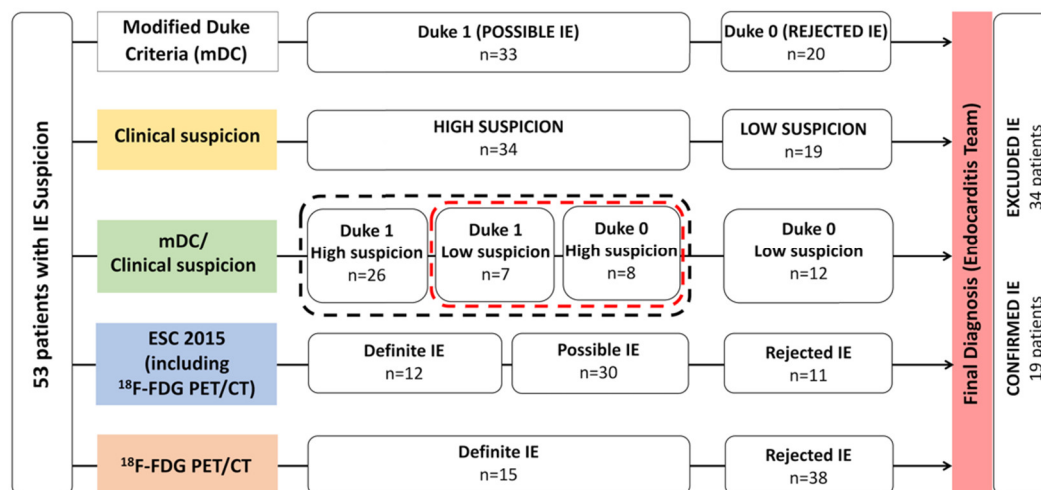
53 patients with IE Suspicion

Modified Duke Criteria (mDC)

Duke 1 (POSSIBLE IE)
n=33

Duke 0 (REJECTED IE)
n=20

Clinical suspicion

HIGH SUSPICION
n=34

LOW SUSPICION
n=19

mDC/ Clinical suspicion

Duke 1
High suspicion
n=26

Duke 1
Low suspicion
n=7

Duke 0
High suspicion
n=8

Duke 0
Low suspicion
n=12

ESC 2015 (including $^{18}$F-FDG PET/CT)

Definite IE
n=12

Possible IE
n=30

Rejected IE
n=11

$^{18}$F-FDG PET/CT

Definite IE
n=15

Rejected IE
n=38

Final Diagnosis (Endocarditis Team)

EXCLUDED IE
34 patients

CONFIRMED IE
19 patients